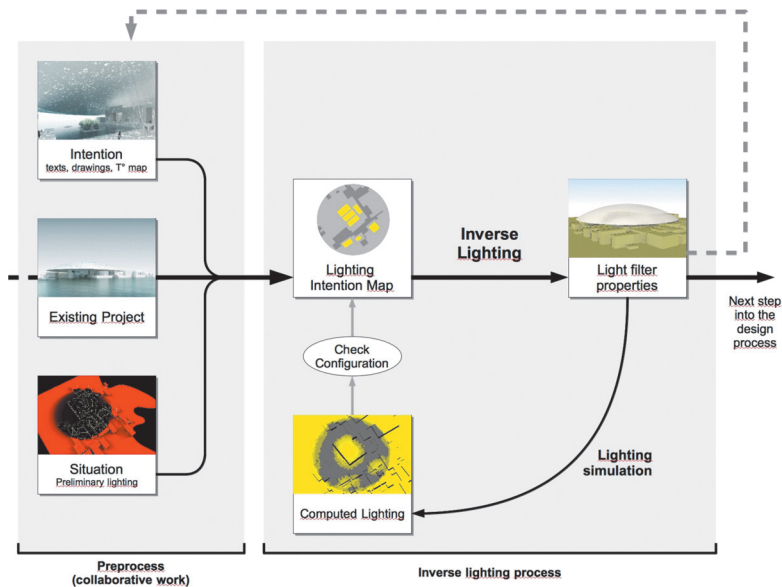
Intention
texts, drawings, T° map

Existing Project

Situation
Preliminary lighting

Lighting Intention Map

Inverse Lighting

Light filter properties

Next step into the design process

Check Configuration

Computed Lighting

Lighting simulation

Preprocess (collaborative work)

Inverse lighting process